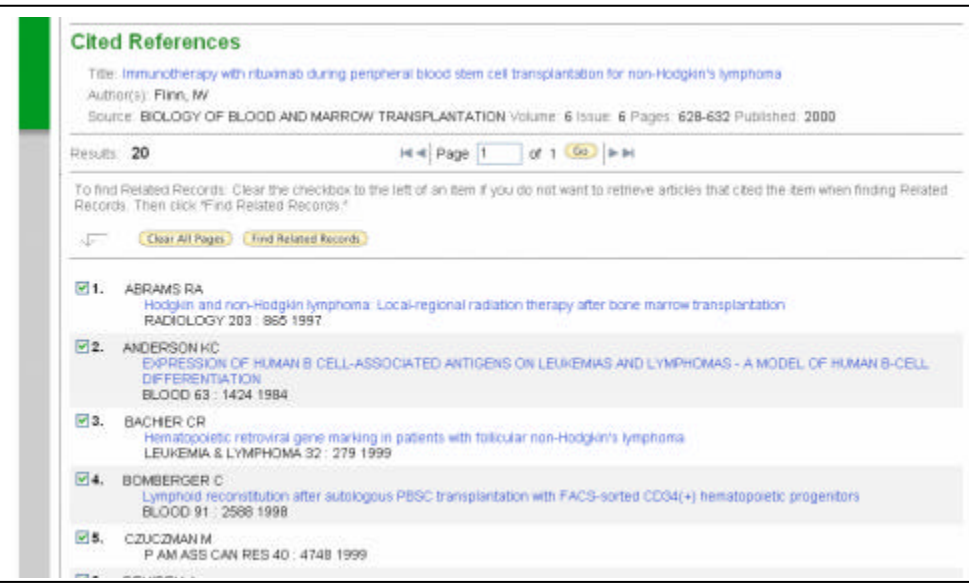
Cited References

Title: Immunotherapy with rituximab during peripheral blood stem cell transplantation for non-Hodgkin's lymphoma
Author(s): Flinn, IW
Source: BIOLOGY OF BLOOD AND MARROW TRANSPLANTATION Volume: 6 Issue: 6 Pages: 628-632 Published: 2000

Results: 20

Page 1 of 1 Go

To find Related Records: Clear the checkbox to the left of an item if you do not want to retrieve articles that cited the item when finding Related Records. Then click "Find Related Records."

Clear All Pages Find Related Records

1. ABRAMS RA
Hodgkin and non-Hodgkin lymphoma: Local-regional radiation therapy after bone marrow transplantation
RADIOLOGY 203 : 865 1997

2. ANDERSON KC
EXPRESSION OF HUMAN B CELL-ASSOCIATED ANTIGENS ON LEUKEMIAS AND LYMPHOMAS - A MODEL OF HUMAN B-CELL DIFFERENTIATION
BLOOD 63 : 1424 1984

3. BACHIER CR
Hematopoietic retroviral gene marking in patients with follicular non-Hodgkin's lymphoma
LEUKEMIA & LYMPHOMA 32 : 279 1999

4. BOMBERGER C
Lymphoid reconstitution after autologous PBSC transplantation with FACS-sorted CD34(+) hematopoietic progenitors
BLOOD 91 : 2588 1998

5. CZUCZMAN M
P AM ASS CAN RES 40 : 4748 1999

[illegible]